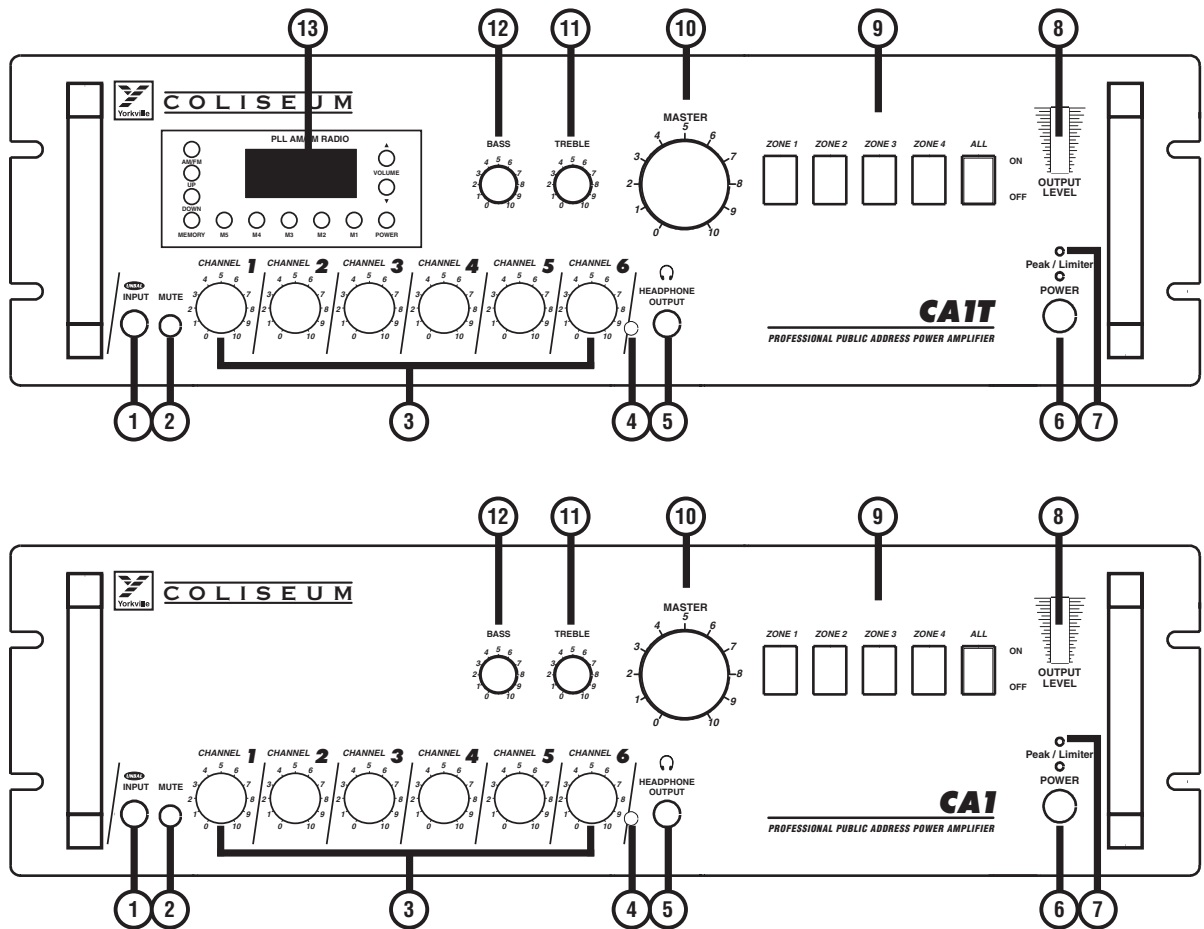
13 12 11 10 9 8

Yorkville COLISEUM

PLL AM/FM RADIO

AM/FM UP DOWN MEMORY M5 M4 M3 M2 M1 POWER VOLUME

BASS TREBLE MASTER

ZONE 1 ZONE 2 ZONE 3 ZONE 4 ALL ON OFF

OUTPUT LEVEL

UNBAL INPUT MUTE CHANNEL 1 CHANNEL 2 CHANNEL 3 CHANNEL 4 CHANNEL 5 CHANNEL 6 HEADPHONE OUTPUT

Peak / Limiter POWER

CA1T
PROFESSIONAL PUBLIC ADDRESS POWER AMPLIFIER

1 2 3 4 5 6 7

12 11 10 9 8

Yorkville COLISEUM

BASS TREBLE MASTER

ZONE 1 ZONE 2 ZONE 3 ZONE 4 ALL ON OFF

OUTPUT LEVEL

UNBAL INPUT MUTE CHANNEL 1 CHANNEL 2 CHANNEL 3 CHANNEL 4 CHANNEL 5 CHANNEL 6 HEADPHONE OUTPUT

Peak / Limiter POWER

CA1
PROFESSIONAL PUBLIC ADDRESS POWER AMPLIFIER

1 2 3 4 5 6 7